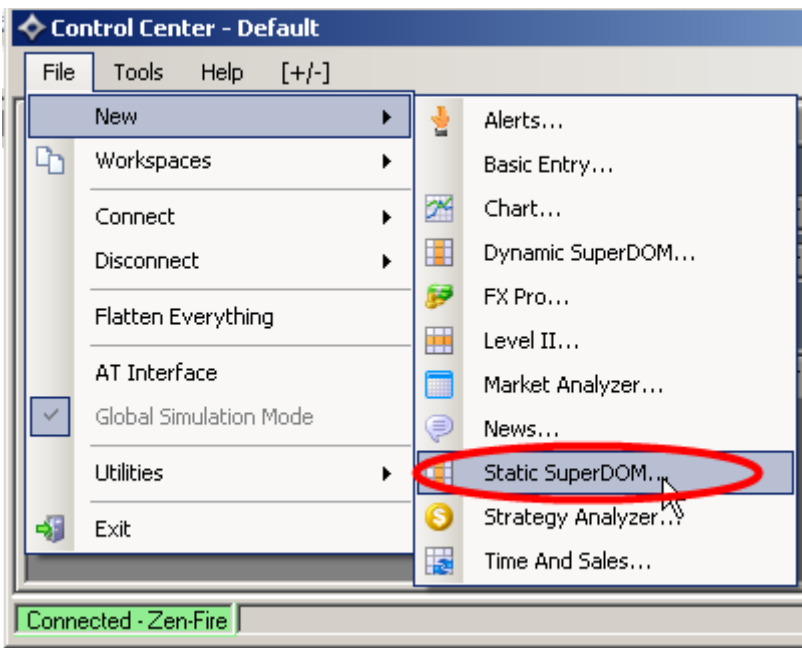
Control Center - Default

File Tools Help [+/-]

New
Workspaces
Connect
Disconnect
Flatten Everything
AT Interface
Global Simulation Mode
Utilities
Exit

Alerts...
Basic Entry...
Chart...
Dynamic SuperDOM...
FX Pro...
Level II...
Market Analyzer...
News...
Static SuperDOM...
Strategy Analyzer...
Time And Sales...

Connected - Zen-Fire